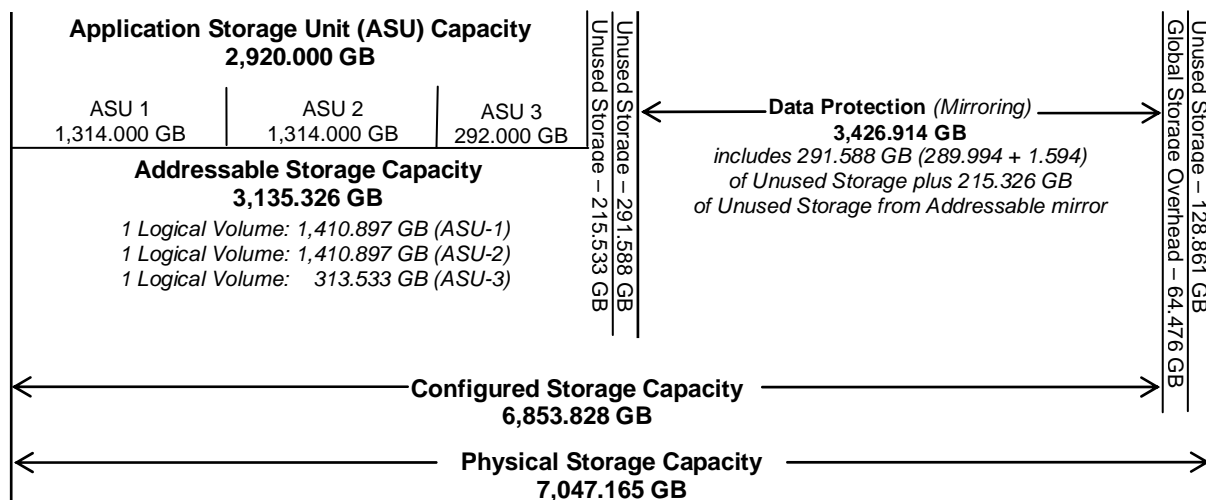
**Application Storage Unit (ASU) Capacity**
**2,920.000 GB**

ASU 1
1,314.000 GB

ASU 2
1,314.000 GB

ASU 3
292.000 GB

**Addressable Storage Capacity**
**3,135.326 GB**

*1 Logical Volume: 1,410.897 GB (ASU-1)*
*1 Logical Volume: 1,410.897 GB (ASU-2)*
*1 Logical Volume: 313.533 GB (ASU-3)*

Unused Storage – 215.533 GB

Unused Storage – 291.588 GB

**Data Protection** *(Mirroring)*
**3,426.914 GB**
*includes 291.588 GB (289.994 + 1.594) of Unused Storage plus 215.326 GB of Unused Storage from Addressable mirror*

Global Storage Overhead – 64.476 GB

Unused Storage – 128.861 GB

**Configured Storage Capacity**
**6,853.828 GB**

**Physical Storage Capacity**
**7,047.165 GB**